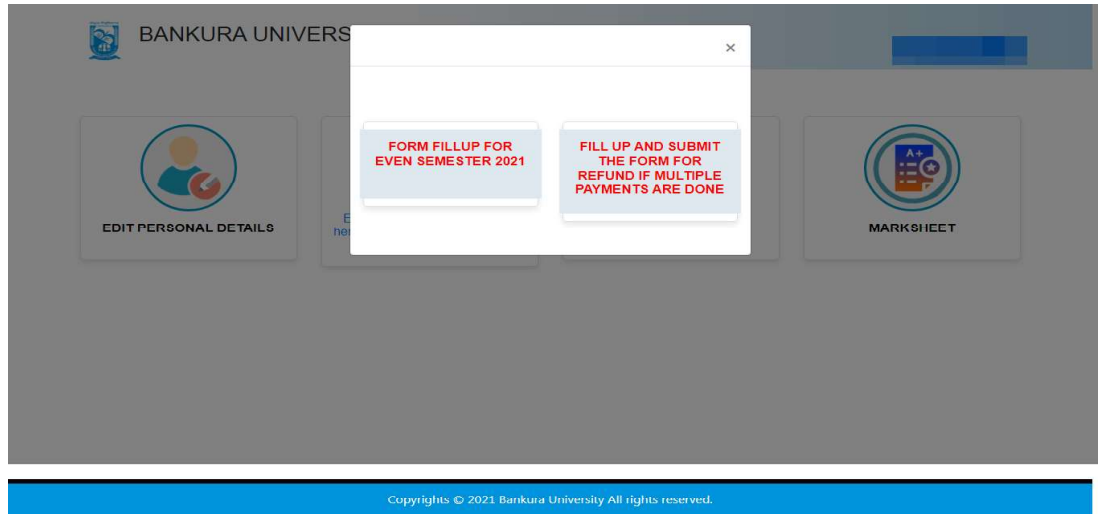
BANKURA UNIVERS

×

FORM FILLUP FOR EVEN SEMESTER 2021

FILL UP AND SUBMIT THE FORM FOR REFUND IF MULTIPLE PAYMENTS ARE DONE

EDIT PERSONAL DETAILS

E
her

A+

MARKSHEET

Copyrights © 2021 Bankura University All rights reserved.